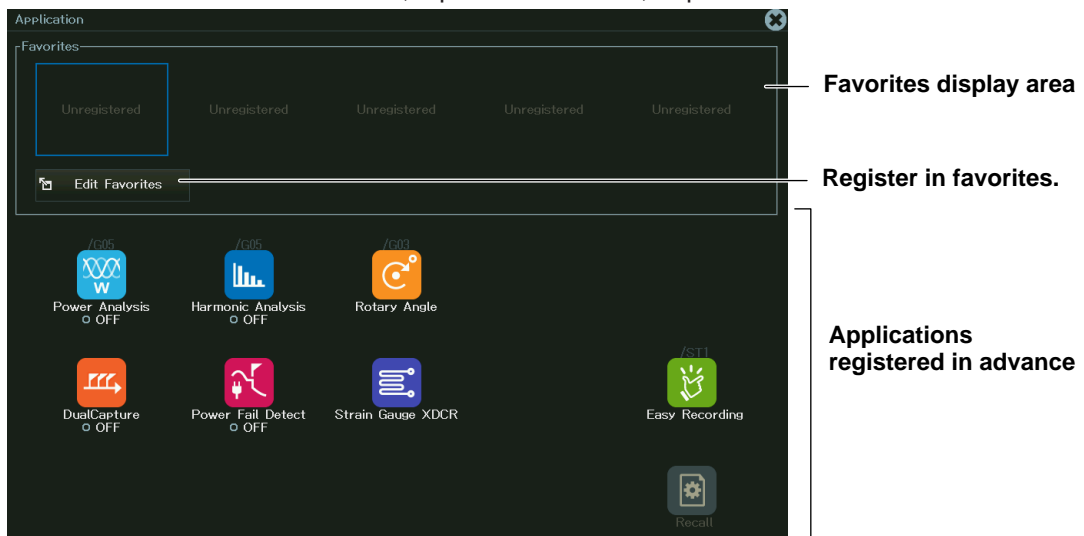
Application

Favorites

Unregistered

Unregistered

Unregistered

Unregistered

Unregistered

Edit Favorites

Favorites display area

Register in favorites.

/G05

W

Power Analysis
OFF

/G05

Harmonic Analysis
OFF

/G03

Rotary Angle

DualCapture
OFF

Power Fail Detect
OFF

Strain Gauge XDCR

/ST1

Easy Recording

Recall

Applications registered in advance